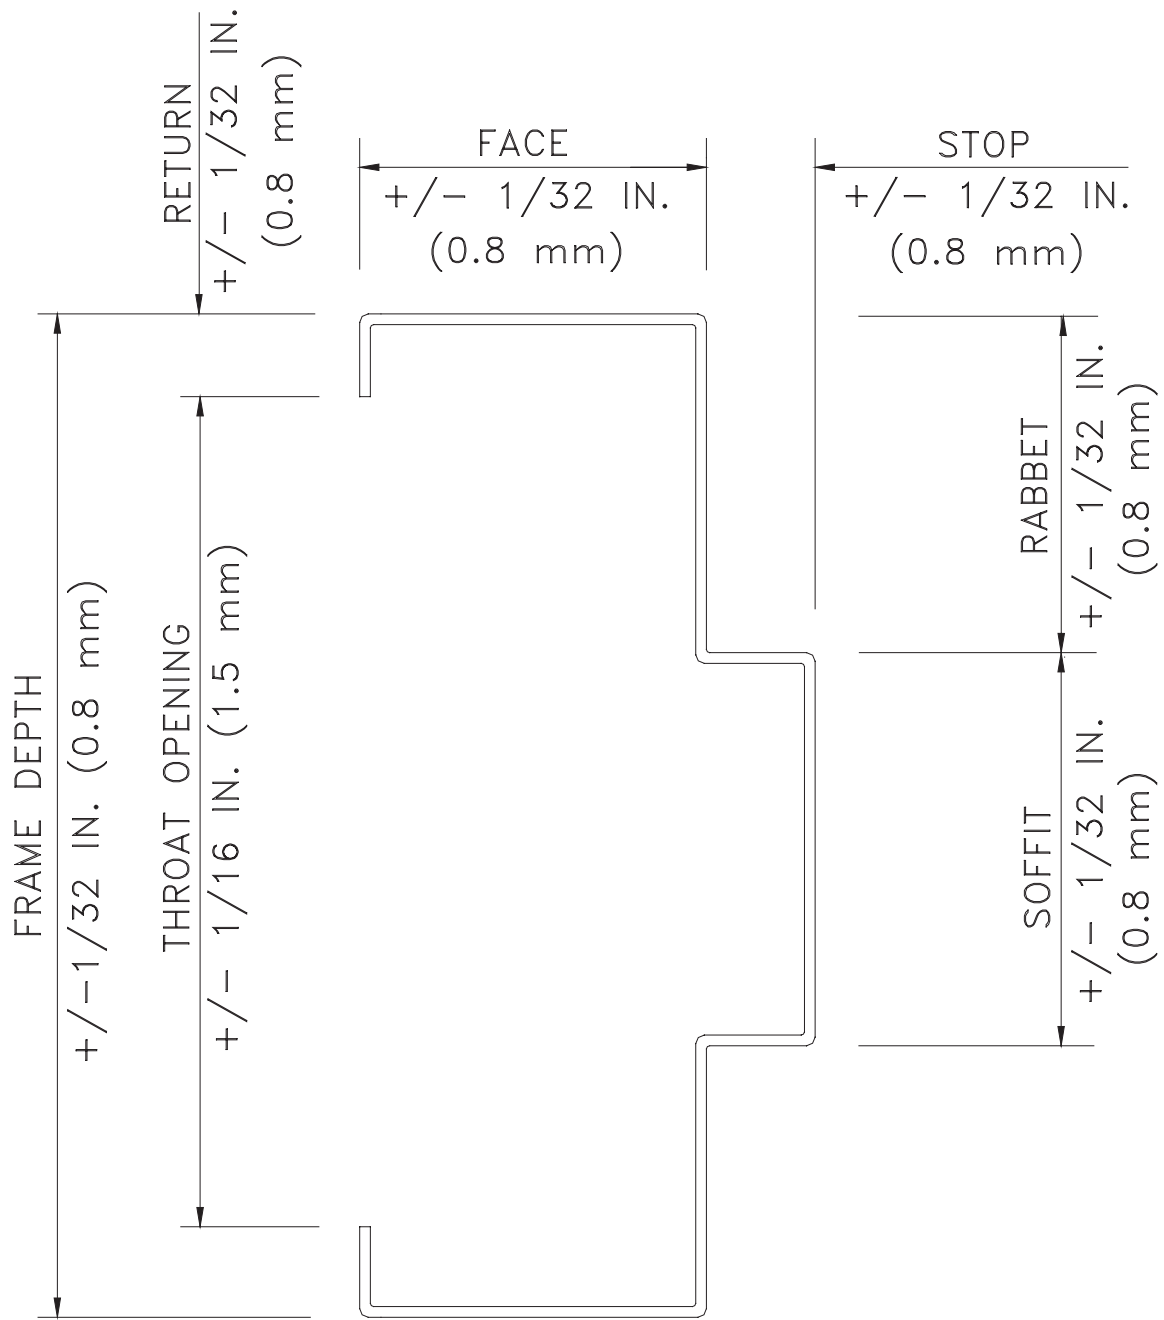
RETURN
+/− 1/32 IN.
(0.8 mm)

FACE
+/− 1/32 IN.
(0.8 mm)

STOP
+/− 1/32 IN.
(0.8 mm)

RABBET
+/− 1/32 IN.
(0.8 mm)

SOFFIT
+/− 1/32 IN.
(0.8 mm)

FRAME DEPTH
+/−1/32 IN. (0.8 mm)

THROAT OPENING
+/− 1/16 IN. (1.5 mm)